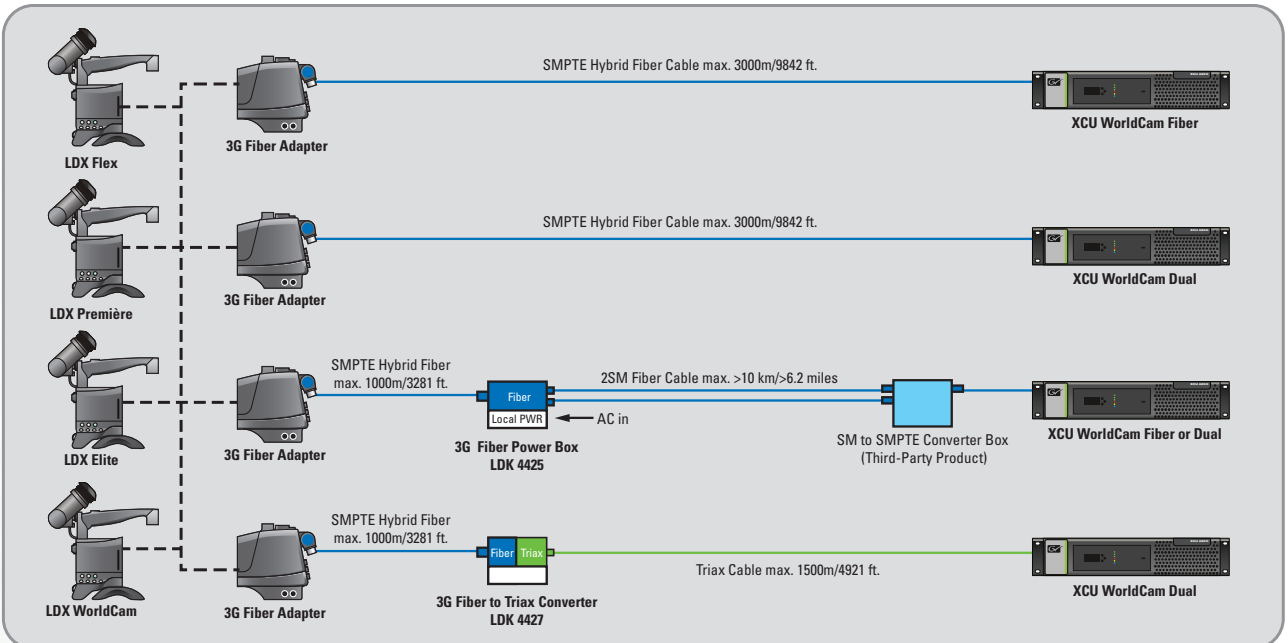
LDX Flex

LDX Première

LDX Elite

LDX WorldCam

3G Fiber Adapter

SMPTE Hybrid Fiber Cable max. 3000m/9842 ft.

XCU WorldCam Fiber

3G Fiber Adapter

SMPTE Hybrid Fiber Cable max. 3000m/9842 ft.

XCU WorldCam Dual

3G Fiber Adapter

SMPTE Hybrid Fiber max. 1000m/3281 ft.

Fiber

Local PWR

AC in

3G Fiber Power Box LDK 4425

2SM Fiber Cable max. >10 km/>6.2 miles

SM to SMPTE Converter Box (Third-Party Product)

XCU WorldCam Fiber or Dual

3G Fiber Adapter

SMPTE Hybrid Fiber max. 1000m/3281 ft.

Fiber

Triax

3G Fiber to Triax Converter LDK 4427

Triax Cable max. 1500m/4921 ft.

XCU WorldCam Dual